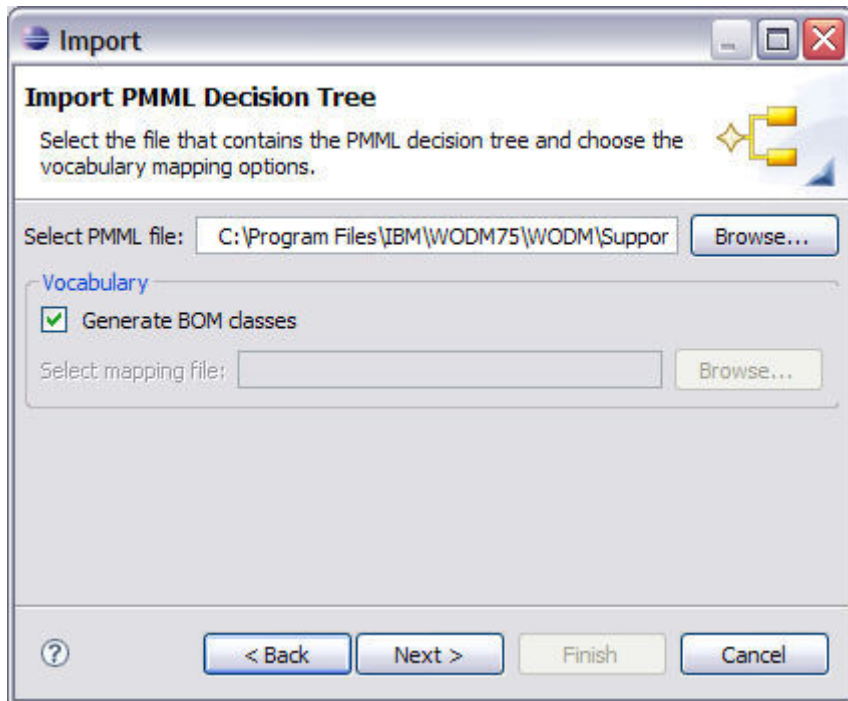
Import

Import PMML Decision Tree

Select the file that contains the PMML decision tree and choose the vocabulary mapping options.

Select PMML file: C:\Program Files\IBM\WODM75\WODM\Suppor Browse...

Vocabulary

Generate BOM classes

Select mapping file: Browse...

?

< Back Next > Finish Cancel